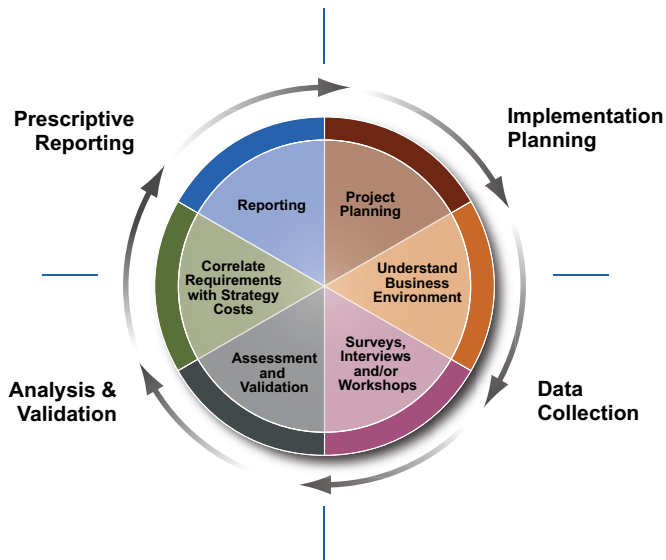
Prescriptive Reporting

Implementation Planning

Reporting

Project Planning

Understand Business Environment

Correlate Requirements with Strategy Costs

Surveys, Interviews and/or Workshops

Assessment and Validation

Analysis & Validation

Data Collection